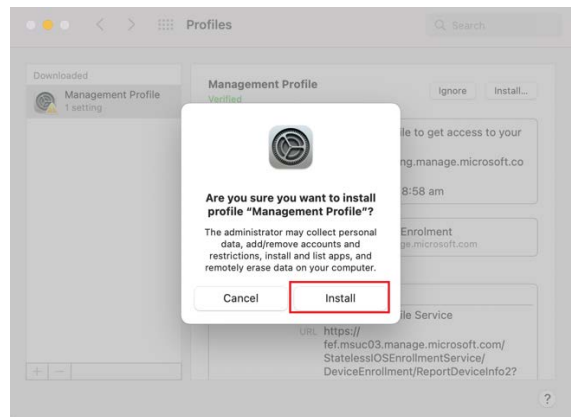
Profiles

Search

Downloaded

Management Profile
1 setting

Management Profile
Verified

Ignore

Install...

ile to get access to your

ng.manage.microsoft.co

8:58 am

Enrolment
ge.microsoft.com

Are you sure you want to install profile "Management Profile"?

The administrator may collect personal data, add/remove accounts and restrictions, install and list apps, and remotely erase data on your computer.

Cancel

Install

ile Service

URL https://fef.msuc03.manage.microsoft.com/StatelessIOSEnrollmentService/DeviceEnrollment/ReportDeviceInfo2?

+ −

?